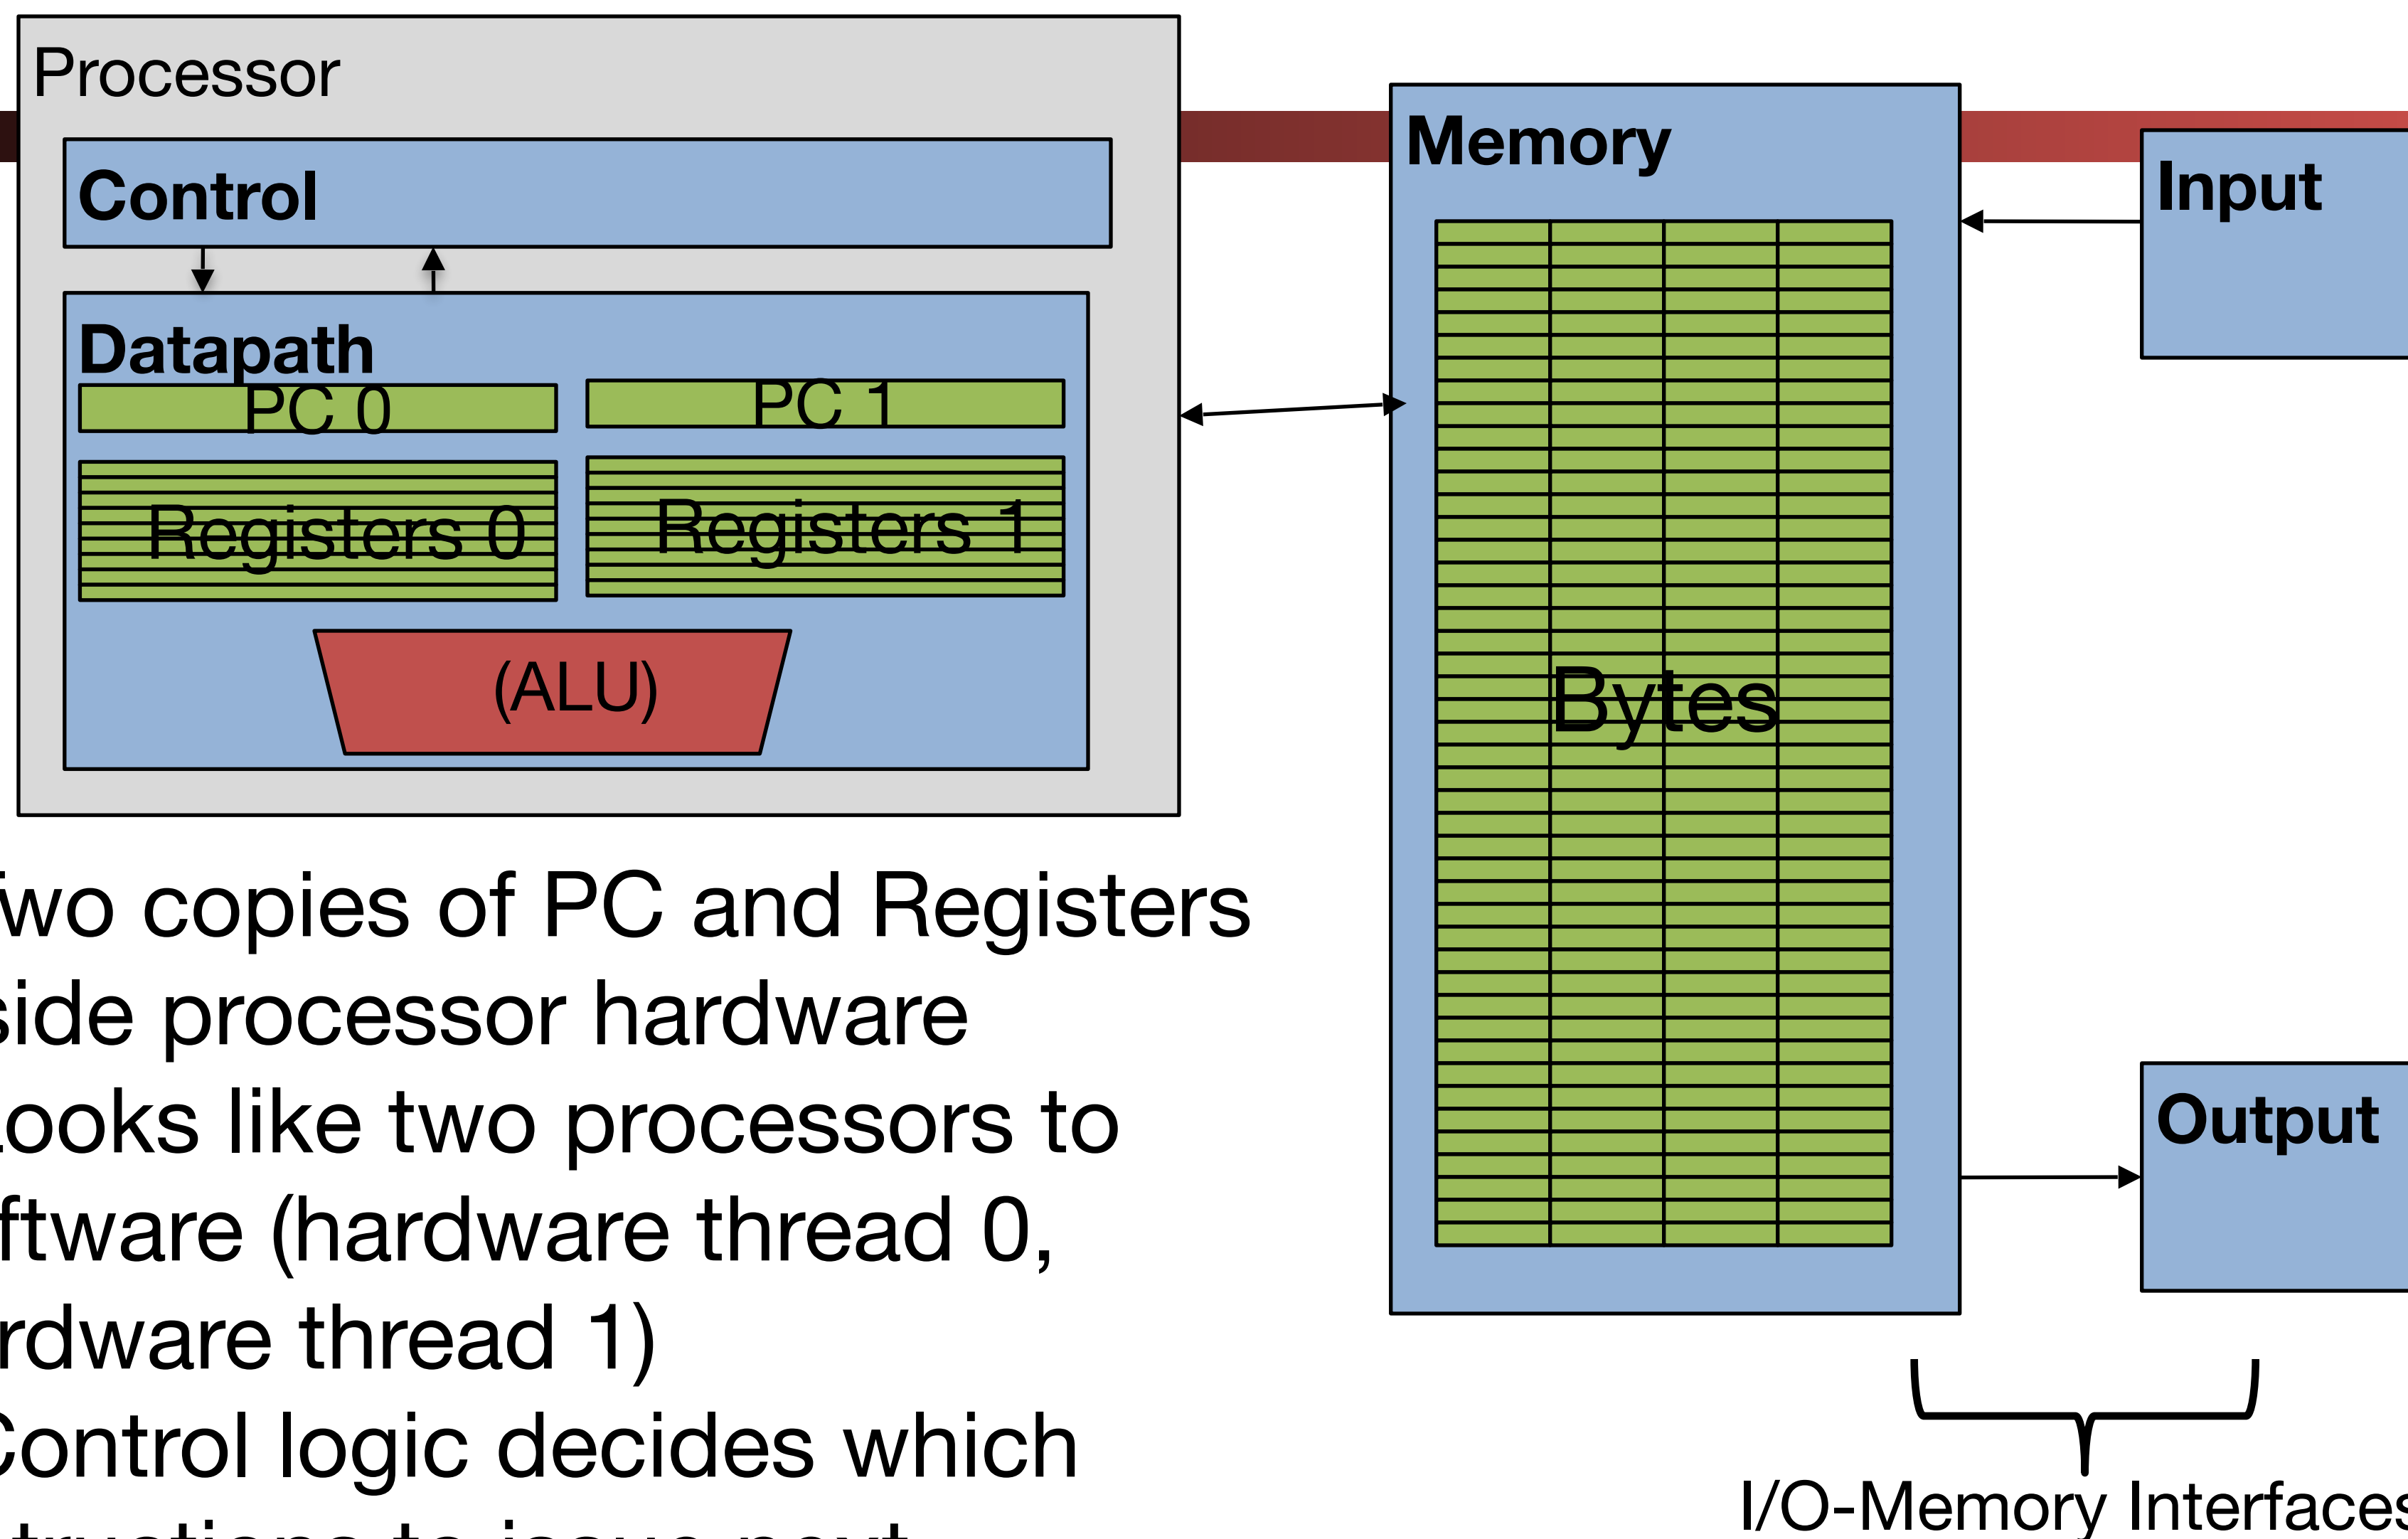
Processor

Control

Datapath

PC 0

PC 1

Registers 0

Registers 1

(ALU)

Memory

Bytes

Input

Output

I/O-Memory Interfaces

wo copies of PC and Registers side processor hardware

ooks like two processors to ftware (hardware thread 0, rdware thread 1)

Control logic decides which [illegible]